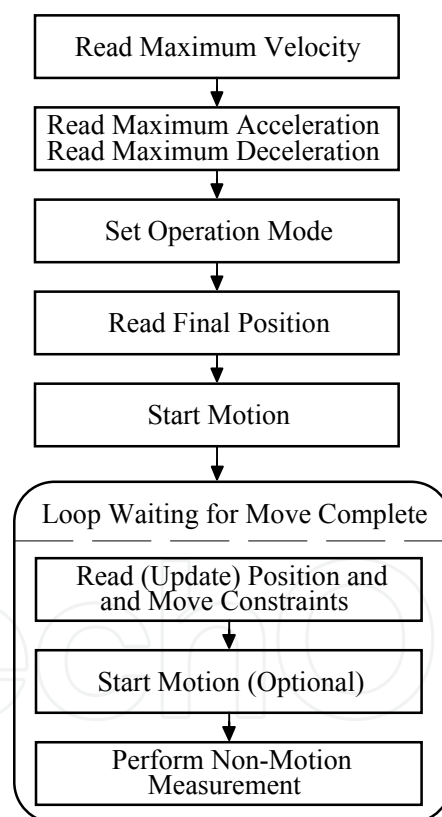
Read Maximum Velocity

Read Maximum Acceleration
Read Maximum Deceleration

Set Operation Mode

Read Final Position

Start Motion

Loop Waiting for Move Complete

Read (Update) Position and and Move Constraints

Start Motion (Optional)

Perform Non-Motion Measurement